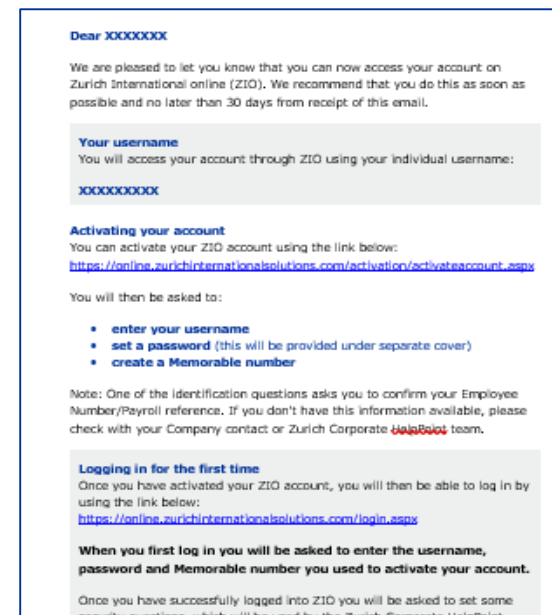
Dear XXXXXXX

We are pleased to let you know that you can now access your account on Zurich International online (ZIO). We recommend that you do this as soon as possible and no later than 30 days from receipt of this email.

Your username
You will access your account through ZIO using your individual username:

XXXXXXXXX

Activating your account
You can activate your ZIO account using the link below:
https://online.zurichinternationalsolutions.com/activation/activateaccount.aspx

You will then be asked to:

• enter your username
• set a password (this will be provided under separate cover)
• create a Memorable number

Note: One of the identification questions asks you to confirm your Employee Number/Payroll reference. If you don't have this information available, please check with your Company contact or Zurich Corporate HelpPoint team.

Logging in for the first time
Once you have activated your ZIO account, you will then be able to log in by using the link below:
https://online.zurichinternationalsolutions.com/login.aspx

When you first log in you will be asked to enter the username, password and Memorable number you used to activate your account.

Once you have successfully logged into ZIO you will be asked to set some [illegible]